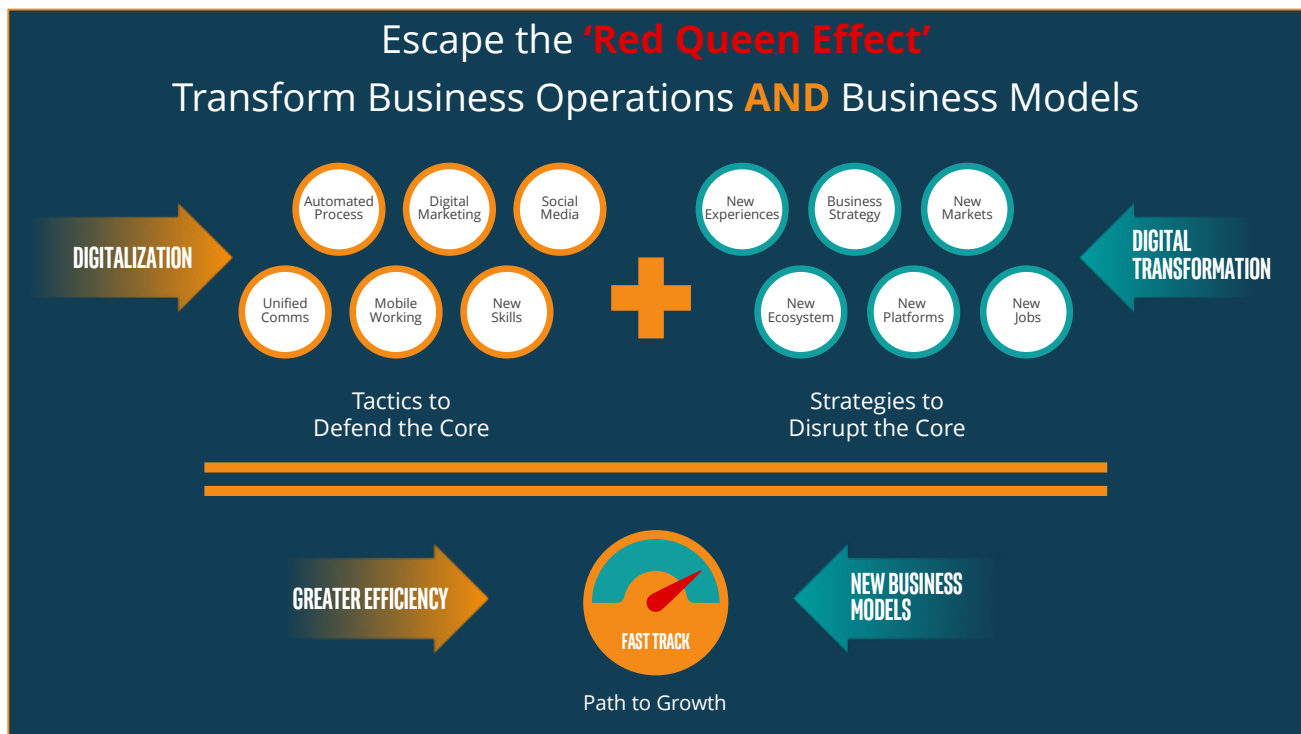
Escape the 'Red Queen Effect'
Transform Business Operations AND Business Models

DIGITALIZATION

Automated Process
Digital Marketing
Social Media
Unified Comms
Mobile Working
New Skills

New Experiences
Business Strategy
New Markets
New Ecosystem
New Platforms
New Jobs

DIGITAL TRANSFORMATION

Tactics to Defend the Core

Strategies to Disrupt the Core

GREATER EFFICIENCY

FAST TRACK

NEW BUSINESS MODELS

Path to Growth